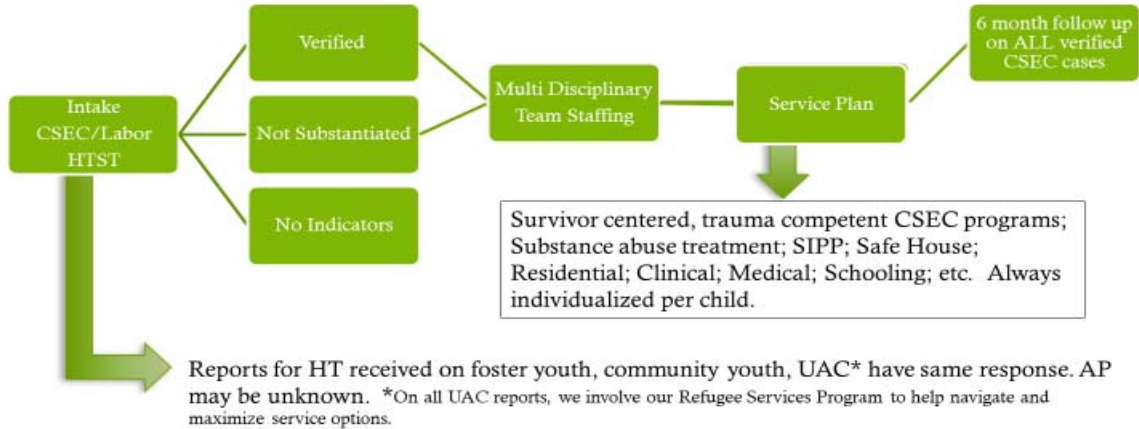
Intake CSEC/Labor HTST

Verified

Not Substantiated

No Indicators

Multi Disciplinary Team Staffing

Service Plan

6 month follow up on ALL verified CSEC cases

Survivor centered, trauma competent CSEC programs; Substance abuse treatment; SIPP; Safe House; Residential; Clinical; Medical; Schooling; etc. Always individualized per child.

Reports for HT received on foster youth, community youth, UAC* have same response. AP may be unknown. *On all UAC reports, we involve our Refugee Services Program to help navigate and maximize service options.